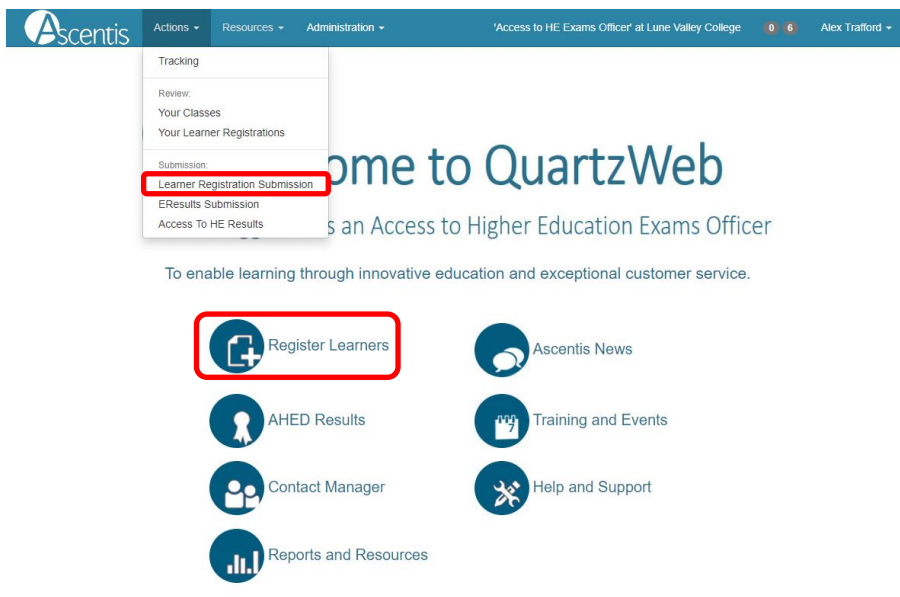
Ascentis Actions ▾ Resources ▾ Administration ▾ 'Access to HE Exams Officer' at Lune Valley College 0 6 Alex Trafford ▾

Tracking

Review:
Your Classes
Your Learner Registrations

Submission:
Learner Registration Submission
EResults Submission
Access To HE Results

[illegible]ome to QuartzWeb

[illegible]s an Access to Higher Education Exams Officer

To enable learning through innovative education and exceptional customer service.

Register Learners

Ascentis News

AHED Results

7

Training and Events

Contact Manager

Help and Support

Reports and Resources